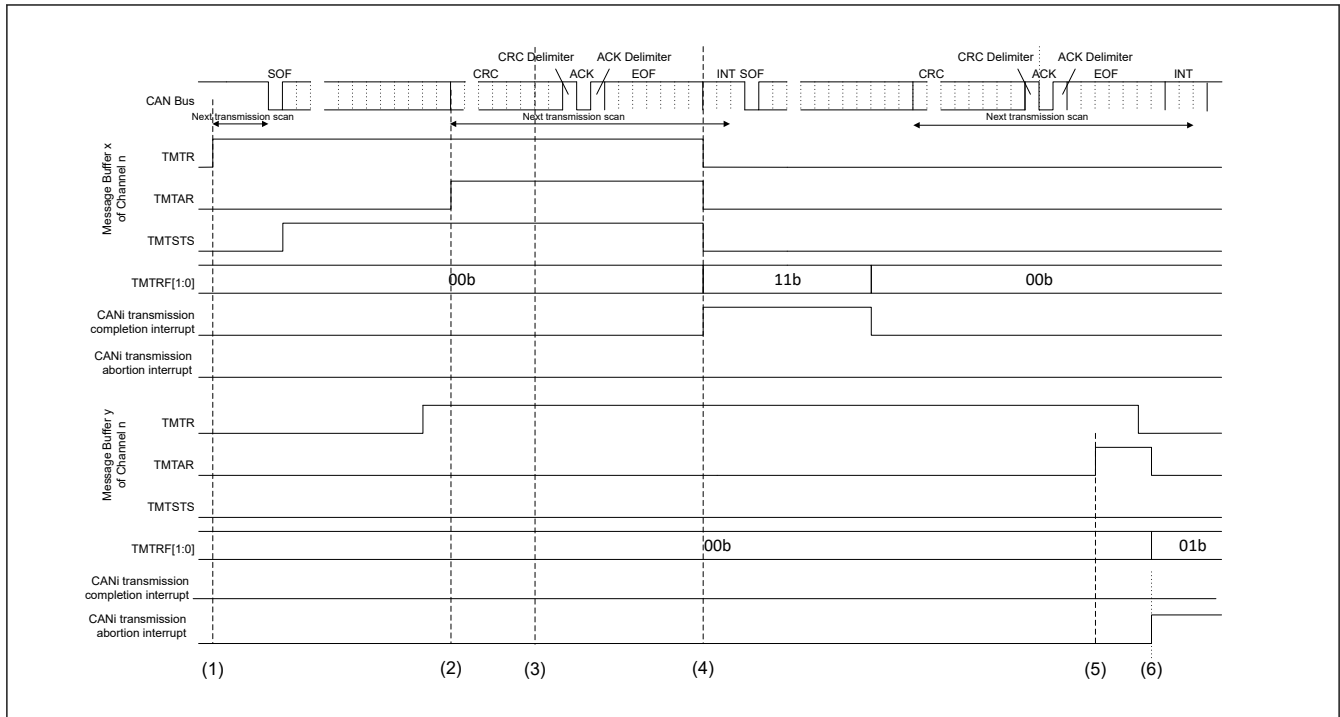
CRC Delimiter ACK Delimiter

SOF CRC ACK EOF INT SOF

CRC Delimiter ACK Delimiter

CRC ACK EOF INT

CAN Bus

Next transmission scan

Next transmission scan

Next transmission scan

Message Buffer x of Channel n

TMTR

TMTAR

TMTSTS

TMTRF[1:0]

00b

11b

00b

CANi transmission completion interrupt

CANi transmission abortion interrupt

Message Buffer y of Channel n

TMTR

TMTAR

TMTSTS

TMTRF[1:0]

00b

01b

CANi transmission completion interrupt

CANi transmission abortion interrupt

(1) (2) (3) (4) (5) (6)